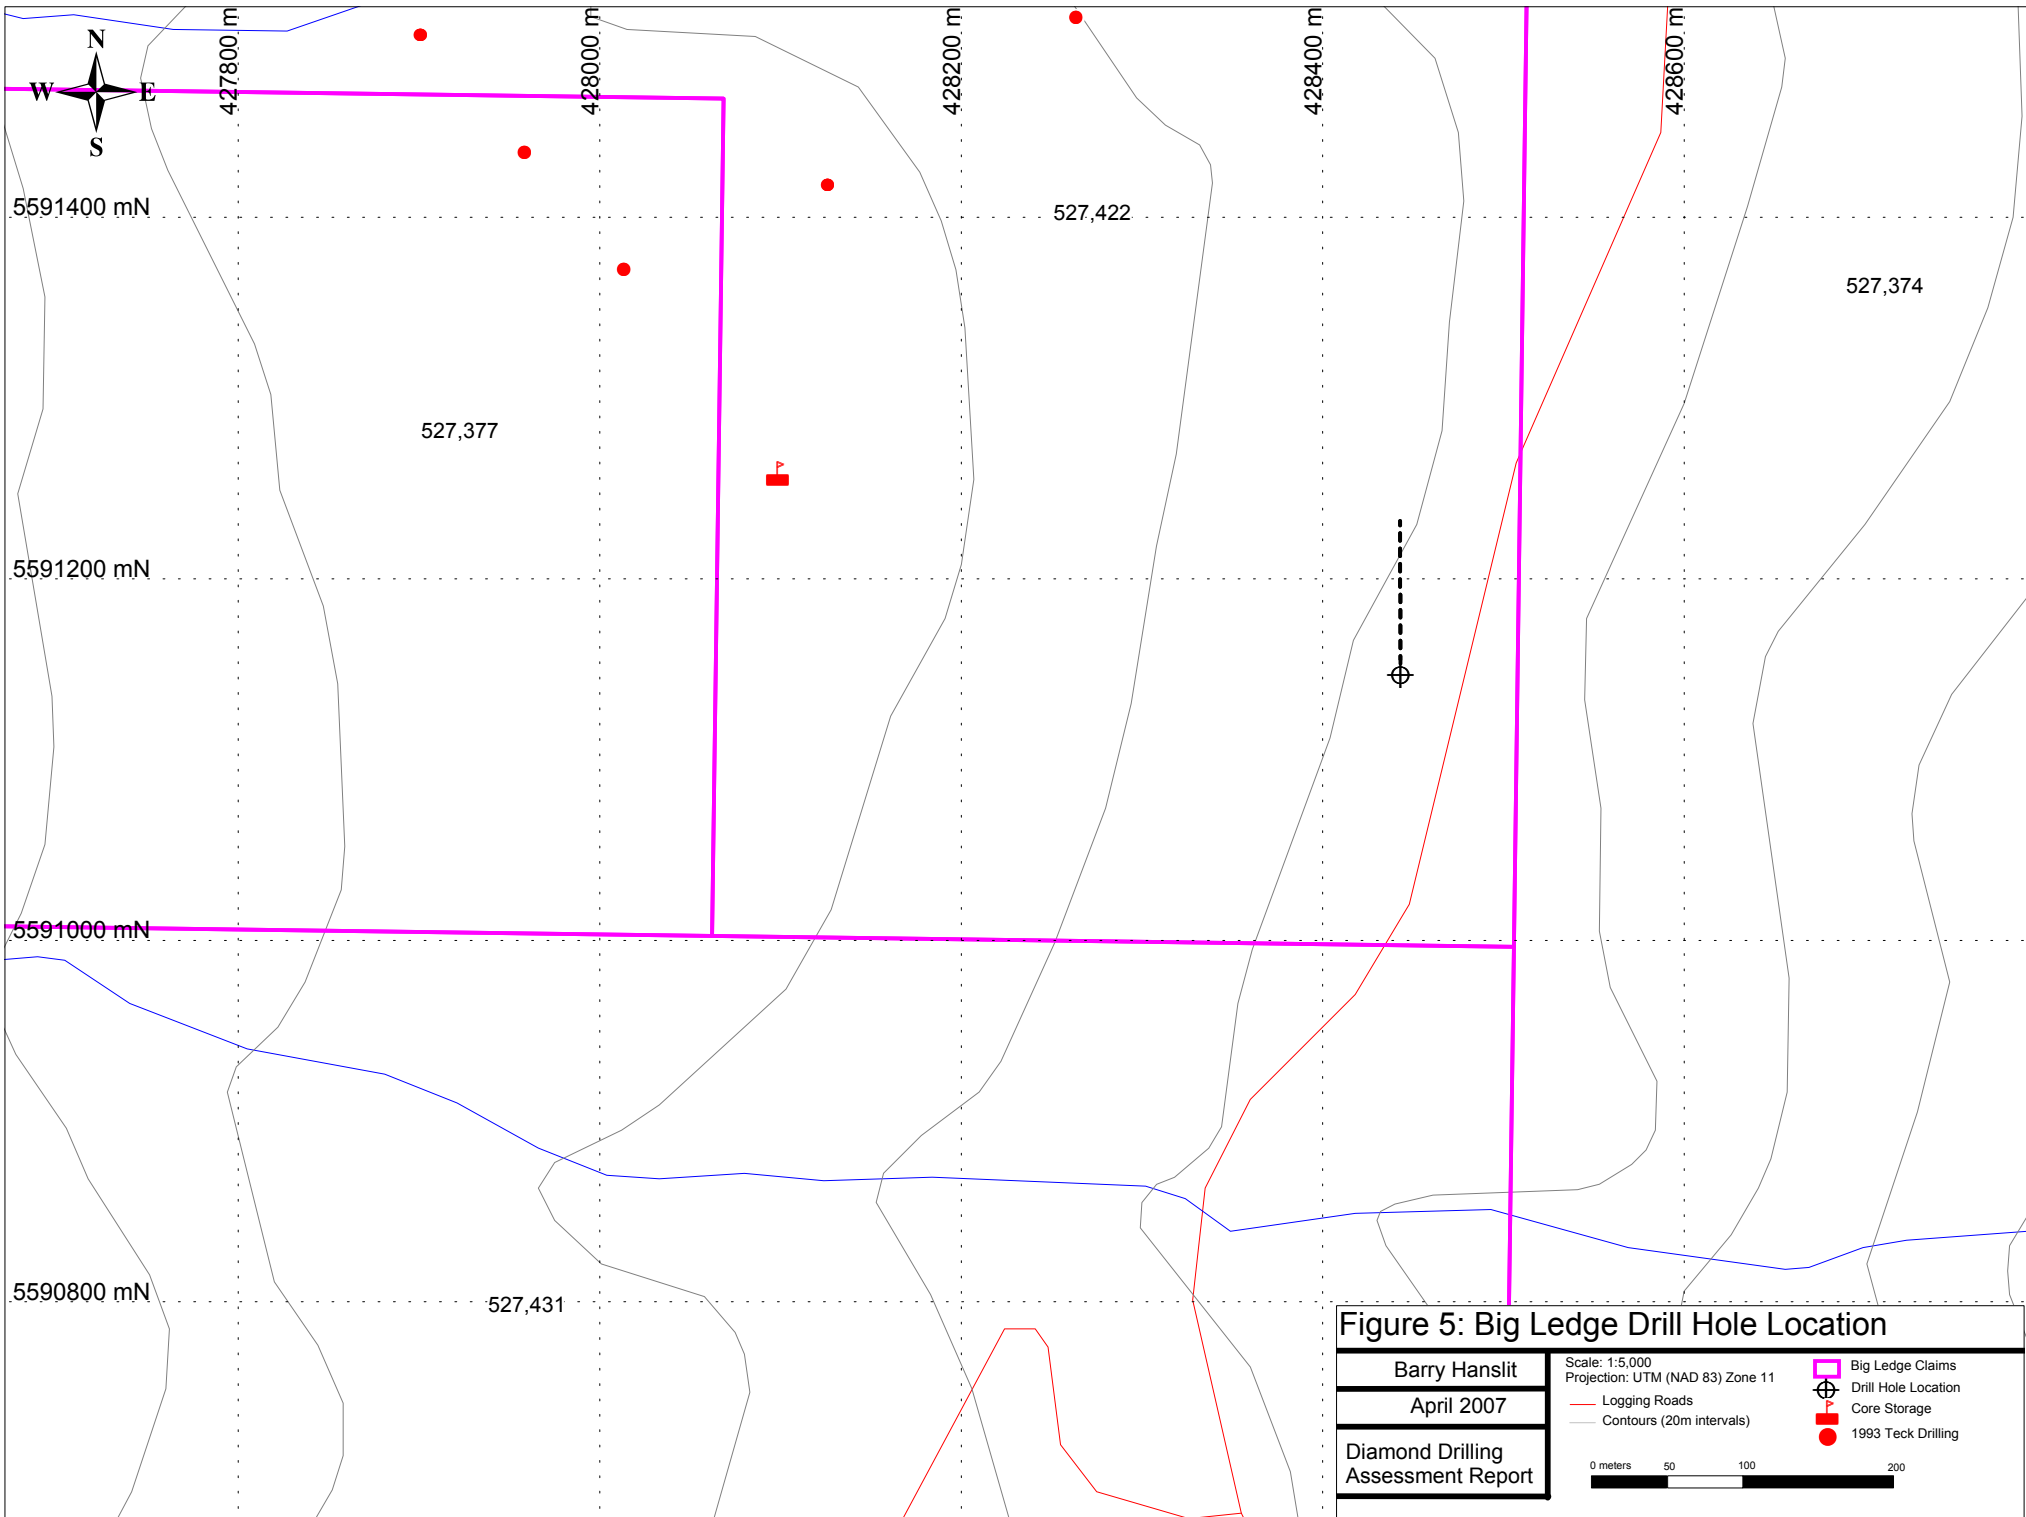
N
W
E
S

427800 m
428000 m
428200 m
428400 m
428600 m

5591400 mN
5591200 mN
5591000 mN
5590800 mN

527,422
527,374
527,377
527,431

Figure 5: Big Ledge Drill Hole Location

Barry Hanslit
April 2007
Diamond Drilling Assessment Report

Scale: 1:5,000
Projection: UTM (NAD 83) Zone 11
Logging Roads
Contours (20m intervals)

Big Ledge Claims
Drill Hole Location
Core Storage
1993 Teck Drilling

0 meters 50 100 200